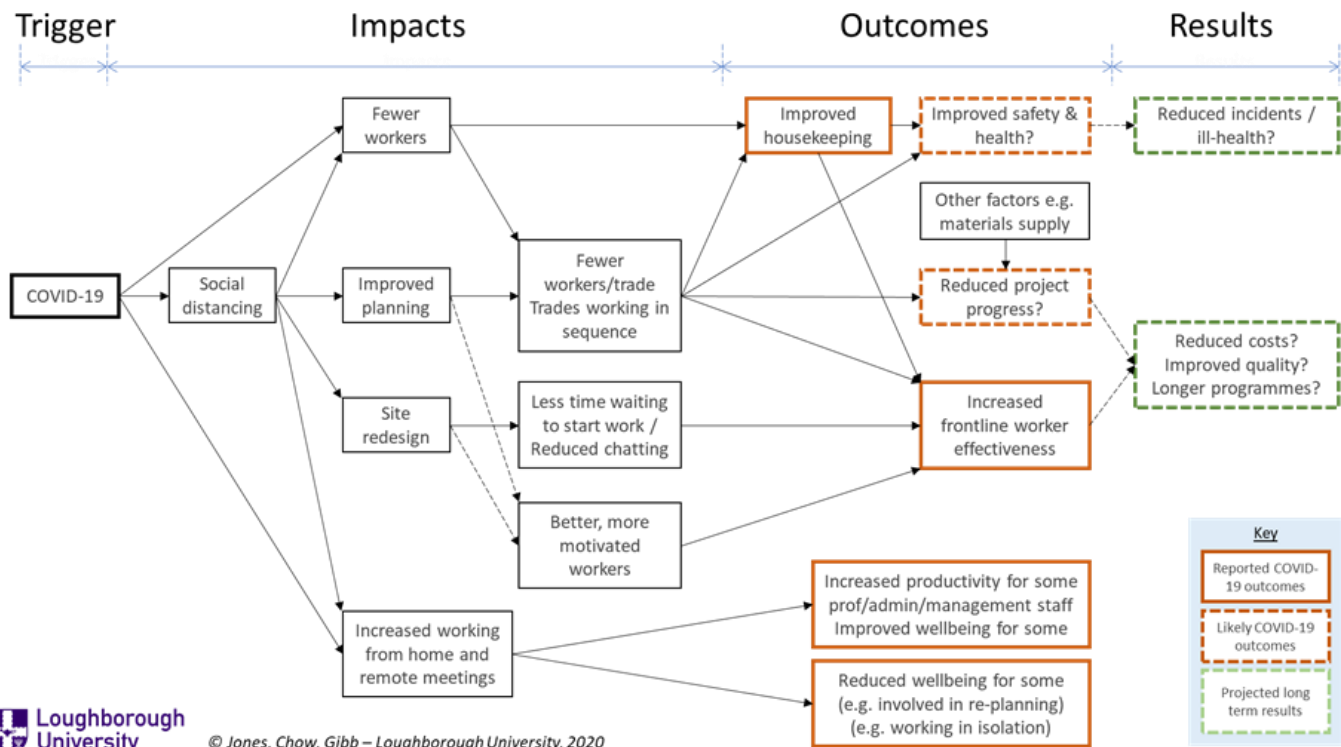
Trigger

Impacts

Outcomes

Results

COVID-19

Social distancing

Fewer workers

Improved planning

Site redesign

Increased working from home and remote meetings

Fewer workers/trade Trades working in sequence

Less time waiting to start work / Reduced chatting

Better, more motivated workers

Improved housekeeping

Improved safety & health?

Other factors e.g. materials supply

Reduced project progress?

Increased frontline worker effectiveness

Increased productivity for some prof/admin/management staff Improved wellbeing for some

Reduced wellbeing for some (e.g. involved in re-planning) (e.g. working in isolation)

Reduced incidents / ill-health?

Reduced costs? Improved quality? Longer programmes?

Key

Reported COVID-19 outcomes

Likely COVID-19 outcomes

Projected long term results

Loughborough University

© Jones, Chow, Gibb – Loughborough University, 2020